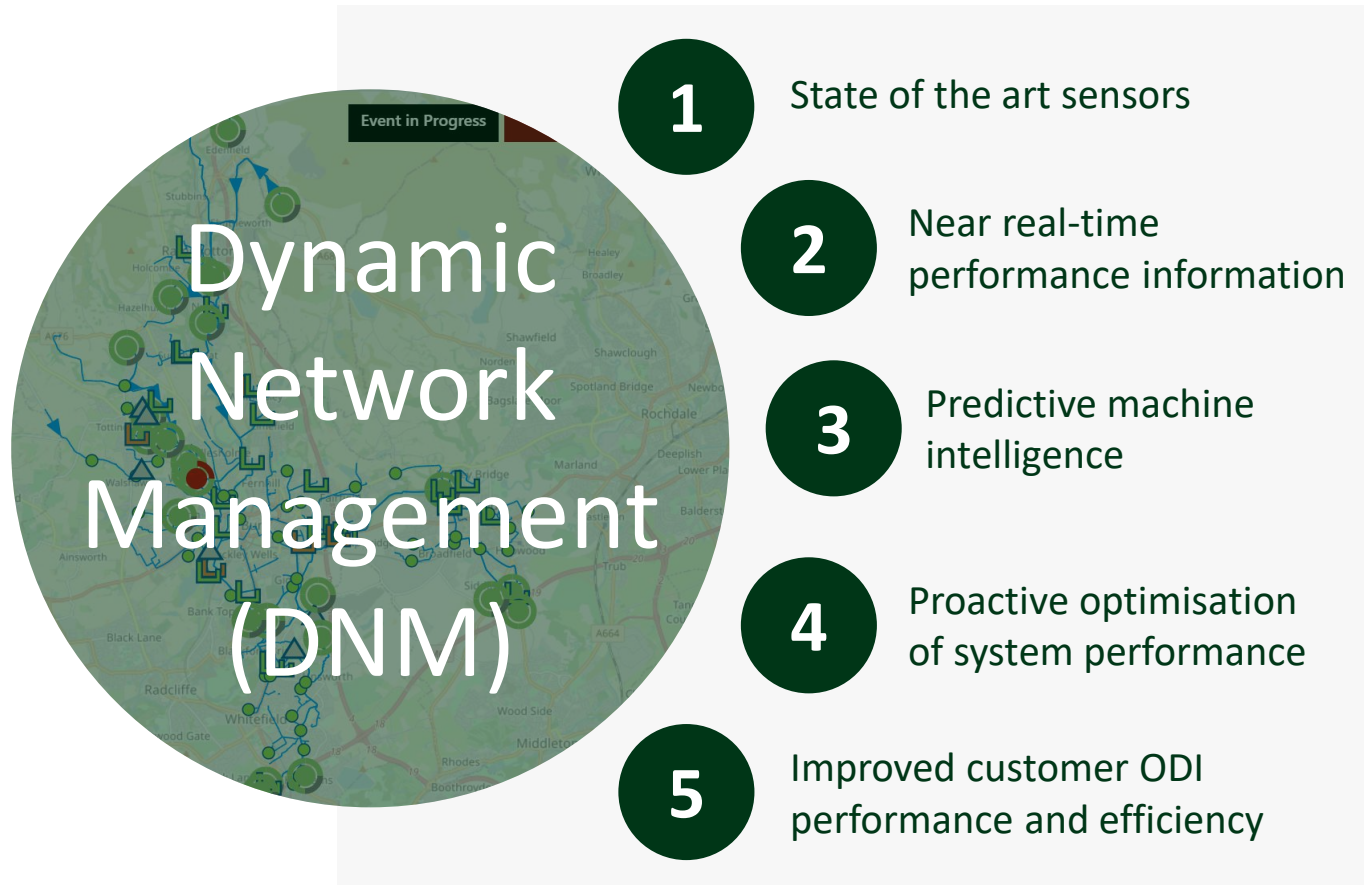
Event in Progress

Edenfield

Stubbins

Heaworth

Healey

Broadley

Holcombe

Hazelhurst

Shawfield

Shawclough

Norden

Spotland Bridge

Bagslate

Rochdale

Newbold

Tottington

Deeplish

Lower Place

Marland

Walshaw

Fernhill

Ainsworth

Bank Top

Black Lane

Radcliffe

Whitefield

Wood Gate

Wood Side

Middleton

Rhodes

Boothroyd

Trub

A664

Dynamic Network Management (DNM)

1 State of the art sensors

2 Near real-time performance information

3 Predictive machine intelligence

4 Proactive optimisation of system performance

5 Improved customer ODI performance and efficiency